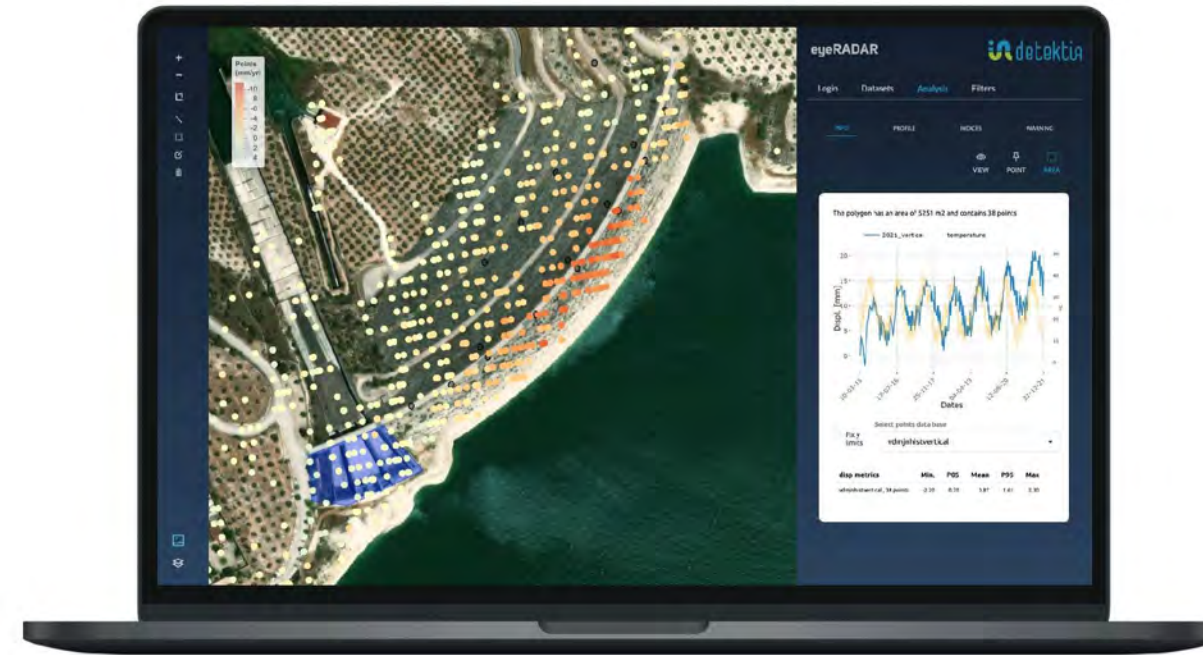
+
−

Points (mm/yr)
-10
-8
-6
-4
-2
0
2
4

eyeRADAR

detektia

Login Datasets Analysis Filters

INFO PROFILE INDICES WARNING

VIEW POINT AREA

The polygon has an area of 5251 m2 and contains 38 points

2021_vertical temperature

20
15
10
5
0

Displ. [mm]

Dates

Fix y limits

Select points data base
vdmjehistvertical

| disp metrics | Min. | P05 | Mean | P95 | Max |
|---|---|---|---|---|---|
| vdmjehistvertical_38 points | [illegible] | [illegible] | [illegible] | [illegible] | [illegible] |